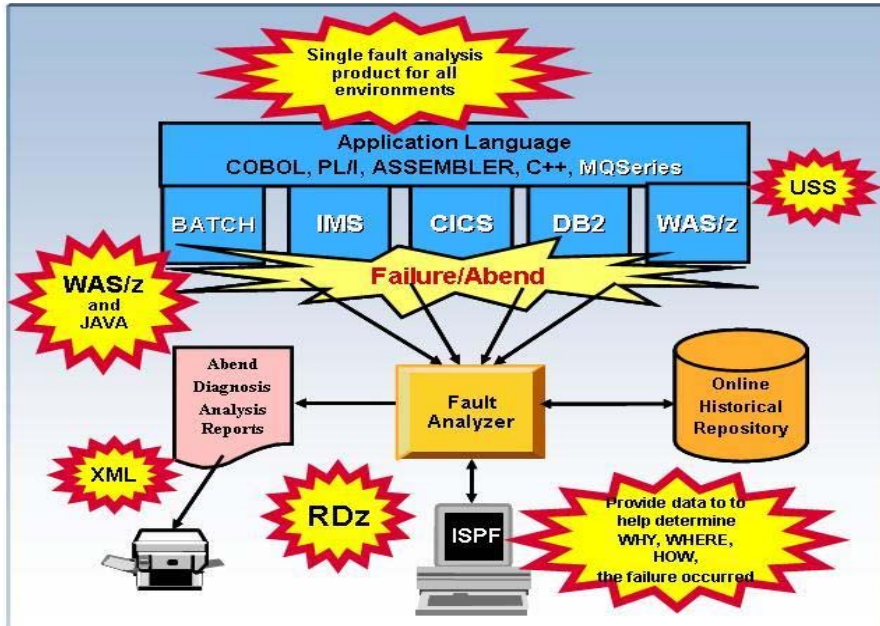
Single fault analysis product for all environments

Application Language
COBOL, PL/I, ASSEMBLER, C++, MQSeries

USS

BATCH

IMS

CICS

DB2

WAS/z

WAS/z and JAVA

Failure/Abend

Abend Diagnosis Analysis Reports

Fault Analyzer

Online Historical Repository

XML

RDz

ISPF

Provide data to to help determine WHY, WHERE, HOW, the failure occurred